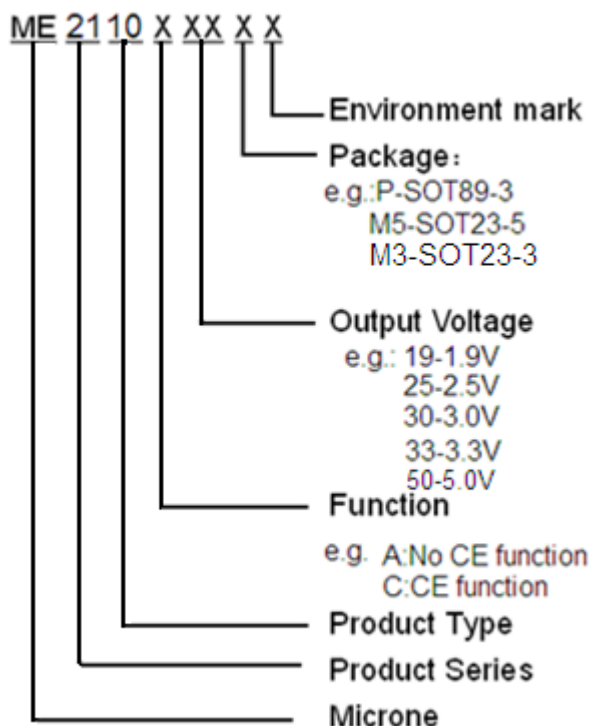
ME 21 10 X XX X X

Environment mark

Package：
e.g.:P-SOT89-3
M5-SOT23-5
M3-SOT23-3

Output Voltage
e.g.: 19-1.9V
25-2.5V
30-3.0V
33-3.3V
50-5.0V

Function
e.g. A:No CE function
C:CE function

Product Type

Product Series

Microne